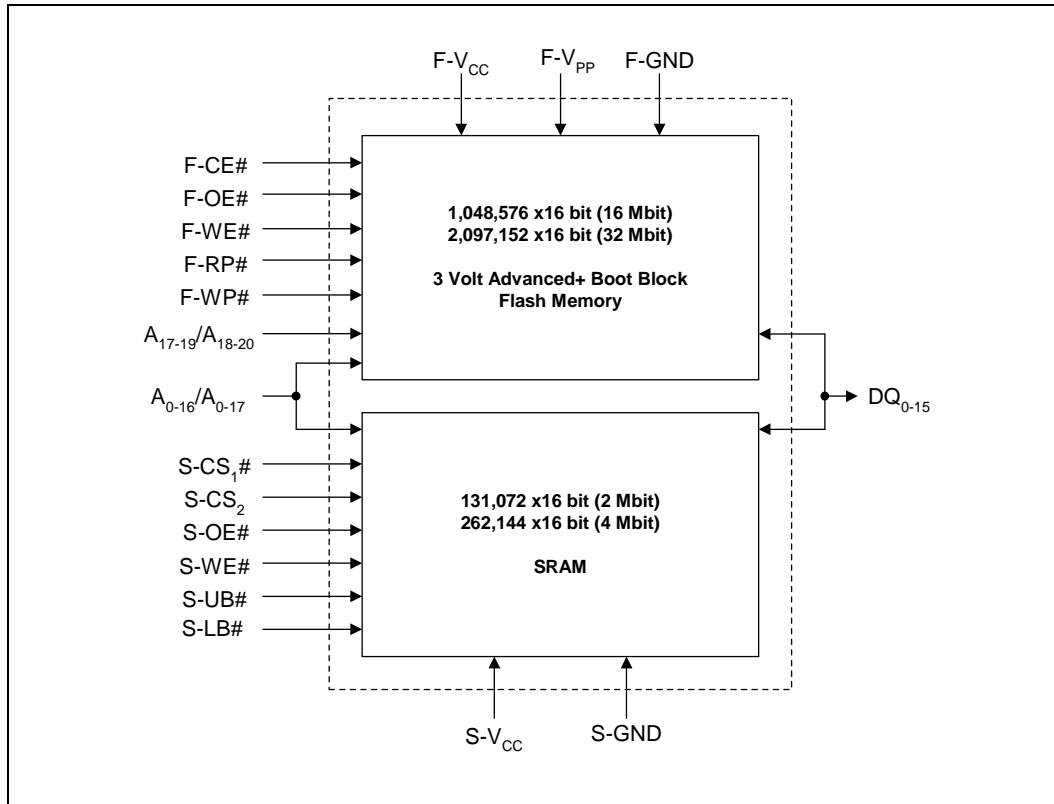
F-$V_{CC}$
F-$V_{PP}$
F-GND

F-CE#
F-OE#
F-WE#
F-RP#
F-WP#
$A_{17-19}$/$A_{18-20}$

1,048,576 x16 bit (16 Mbit)
2,097,152 x16 bit (32 Mbit)

3 Volt Advanced+ Boot Block
Flash Memory

$A_{0-16}$/$A_{0-17}$

$DQ_{0-15}$

S-$CS_1$#
S-$CS_2$
S-OE#
S-WE#
S-UB#
S-LB#

131,072 x16 bit (2 Mbit)
262,144 x16 bit (4 Mbit)

SRAM

S-$V_{CC}$
S-GND